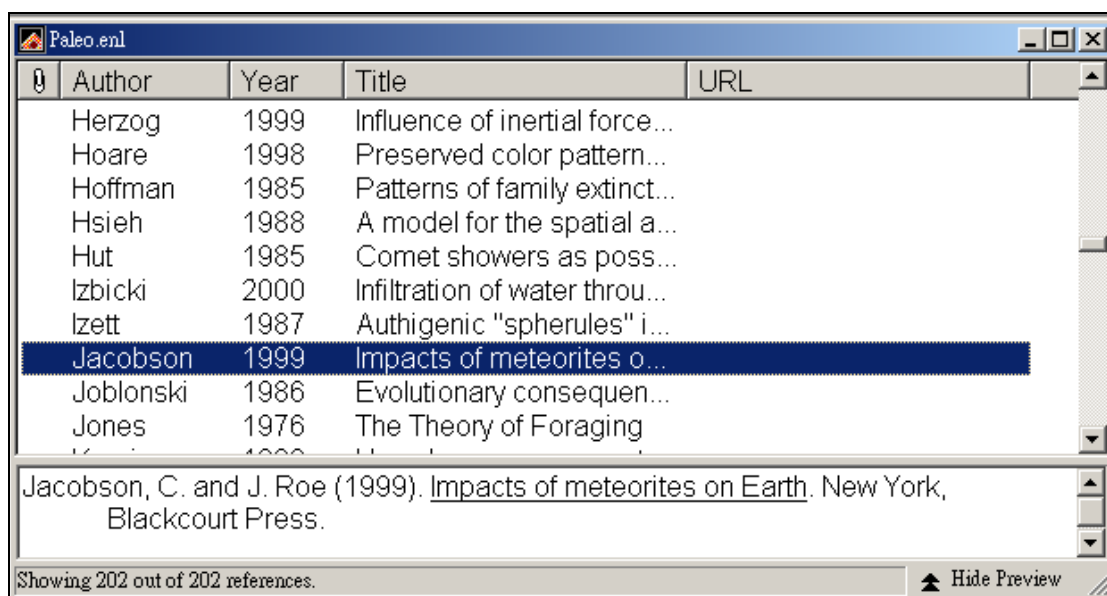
Paleo.enl

| | Author | Year | Title | URL |
|---|---|---|---|---|
| | Herzog | 1999 | Influence of inertial force... | |
| | Hoare | 1998 | Preserved color pattern... | |
| | Hoffman | 1985 | Patterns of family extinct... | |
| | Hsieh | 1988 | A model for the spatial a... | |
| | Hut | 1985 | Comet showers as poss... | |
| | Izbicki | 2000 | Infiltration of water throu... | |
| | Izett | 1987 | Authigenic "spherules" i... | |
| | Jacobson | 1999 | Impacts of meteorites o... | |
| | Joblonski | 1986 | Evolutionary consequen... | |
| | Jones | 1976 | The Theory of Foraging | |
| | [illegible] | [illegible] | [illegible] | |

Jacobson, C. and J. Roe (1999). Impacts of meteorites on Earth. New York, Blackcourt Press.

Showing 202 out of 202 references.

Hide Preview